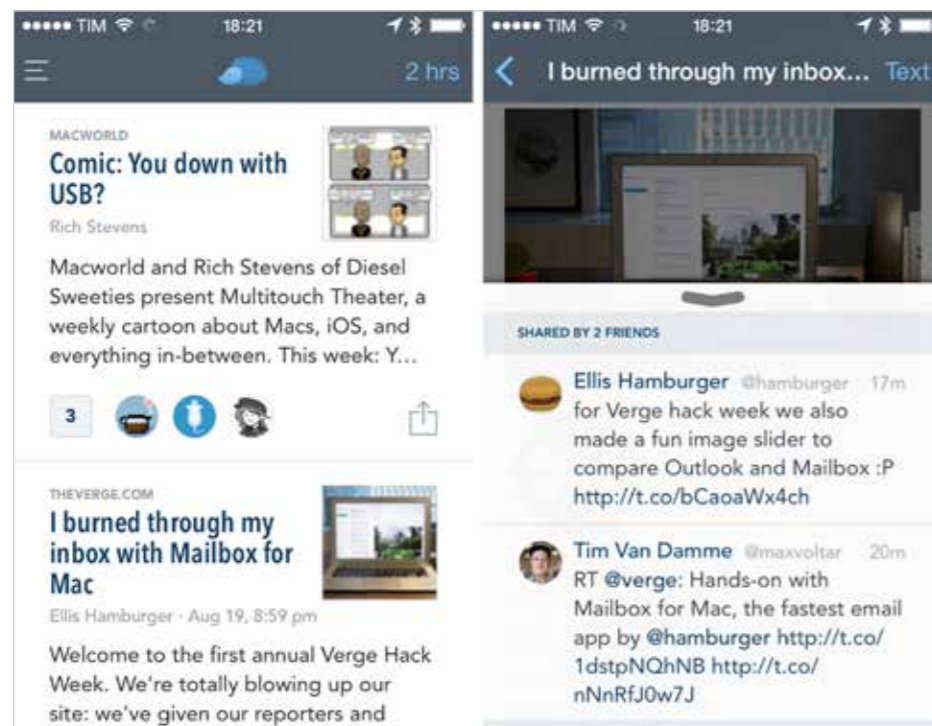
●●●●● TIM 18:21

2 hrs

MACWORLD

Comic: You down with USB?

Rich Stevens

Macworld and Rich Stevens of Diesel Sweeties present Multitouch Theater, a weekly cartoon about Macs, iOS, and everything in-between. This week: Y...

3

THEVERGE.COM

I burned through my inbox with Mailbox for Mac

Ellis Hamburger · Aug 19, 8:59 pm

Welcome to the first annual Verge Hack Week. We're totally blowing up our site: we've given our reporters and

●●●●● TIM 18:21

I burned through my inbox... Text

SHARED BY 2 FRIENDS

Ellis Hamburger @hamburger 17m
for Verge hack week we also made a fun image slider to compare Outlook and Mailbox :P http://t.co/bCaoaWx4ch

Tim Van Damme @maxvoltar 20m
RT @verge: Hands-on with Mailbox for Mac, the fastest email app by @hamburger http://t.co/1dstpNQhNB http://t.co/nNnRfJ0w7J